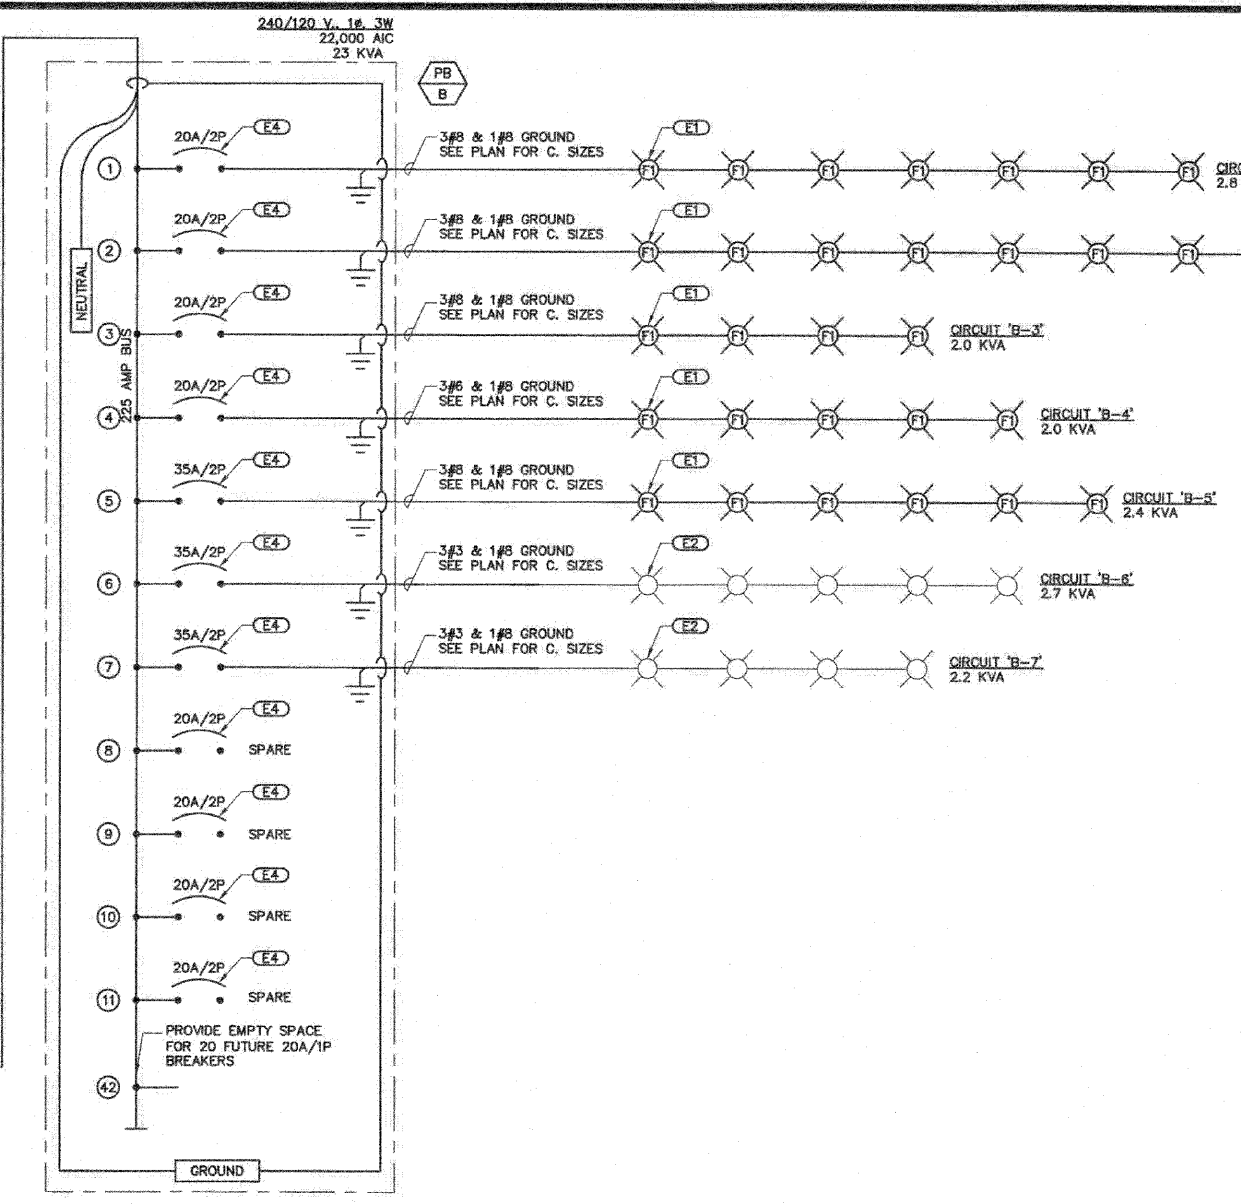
240/120 V., 1ø, 3W
22,000 AIC
23 KVA

PB
B

NEUTRAL

225 AMP BUS

① 20A/2P E4
3#8 & 1#8 GROUND
SEE PLAN FOR C. SIZES
E1
F1 F1 F1 F1 F1 F1 F1
CIRC
2.8

② 20A/2P E4
3#8 & 1#8 GROUND
SEE PLAN FOR C. SIZES
E1
F1 F1 F1 F1 F1 F1 F1

③ 20A/2P E4
3#8 & 1#8 GROUND
SEE PLAN FOR C. SIZES
E1
F1 F1 F1 F1
CIRCUIT 'B-3'
2.0 KVA

④ 20A/2P E4
3#6 & 1#8 GROUND
SEE PLAN FOR C. SIZES
E1
F1 F1 F1 F1 F1
CIRCUIT 'B-4'
2.0 KVA

⑤ 35A/2P E4
3#8 & 1#8 GROUND
SEE PLAN FOR C. SIZES
E1
F1 F1 F1 F1 F1 F1
CIRCUIT 'B-5'
2.4 KVA

⑥ 35A/2P E4
3#3 & 1#8 GROUND
SEE PLAN FOR C. SIZES
E2
CIRCUIT 'B-6'
2.7 KVA

⑦ 35A/2P E4
3#3 & 1#8 GROUND
SEE PLAN FOR C. SIZES
E2
CIRCUIT 'B-7'
2.2 KVA

⑧ 20A/2P E4
SPARE

⑨ 20A/2P E4
SPARE

⑩ 20A/2P E4
SPARE

⑪ 20A/2P E4
SPARE

PROVIDE EMPTY SPACE FOR 20 FUTURE 20A/1P BREAKERS

㊷

GROUND